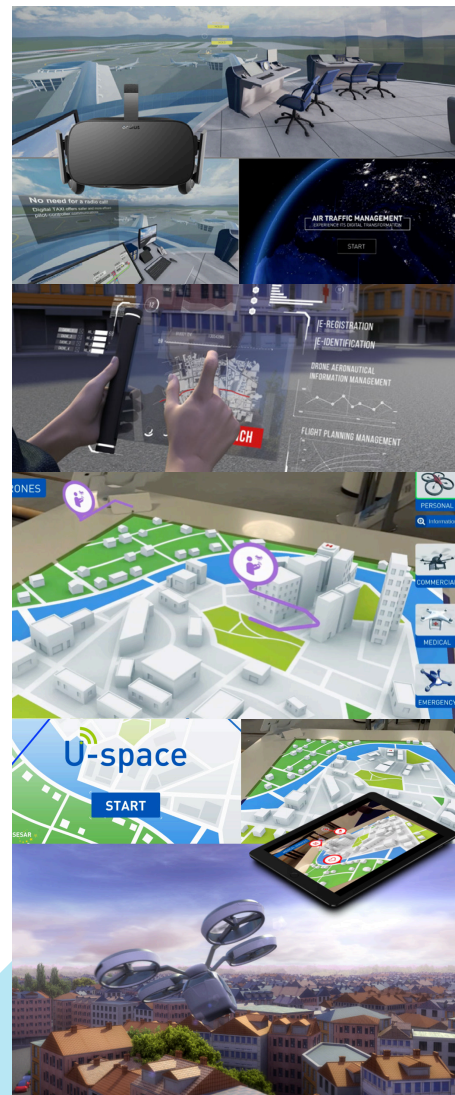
No need for a radio call

AIR TRAFFIC MANAGEMENT
EXPERIENCE ITS DIGITAL TRANSFORMATION
START

E-REGISTRATION
E-IDENTIFICATION
DRONE AERONAUTICAL INFORMATION MANAGEMENT
FLIGHT PLANNING MANAGEMENT
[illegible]CH

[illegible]ONES
PERSONAL
Information
COMMERCIAL
MEDICAL
EMERGENCY

U-space
START
SESAR